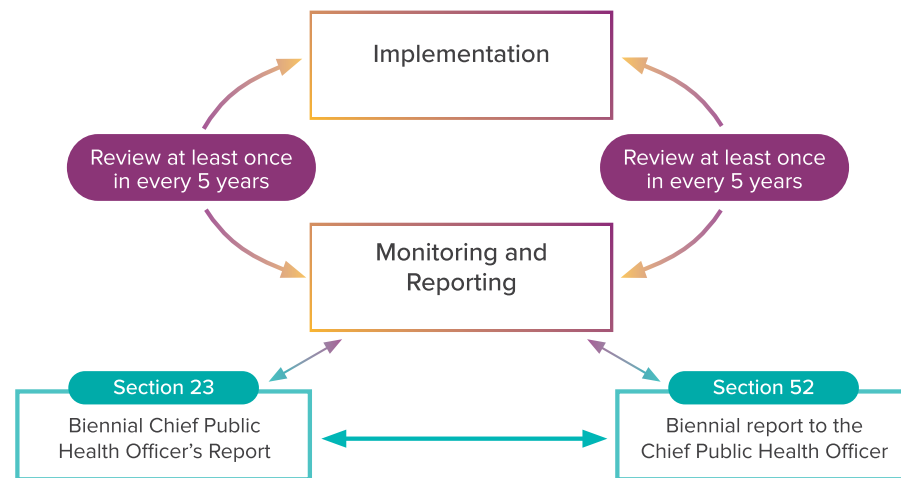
Implementation

Review at least once in every 5 years

Review at least once in every 5 years

Monitoring and Reporting

Section 23

Biennial Chief Public Health Officer's Report

Section 52

Biennial report to the Chief Public Health Officer